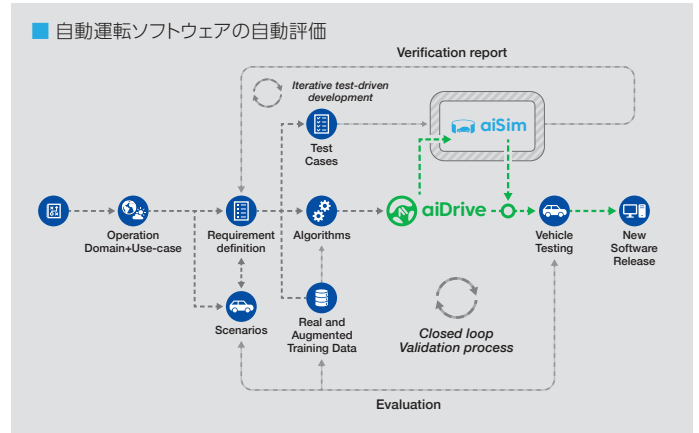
■ 自動運転ソフトウェアの自動評価

Verification report

Iterative test-driven development

aiSim

Test Cases

Operation Domain+Use-case

Requirement definition

Algorithms

aiDrive

Vehicle Testing

New Software Release

Scenarios

Real and Augmented Training Data

Closed loop Validation process

Evaluation